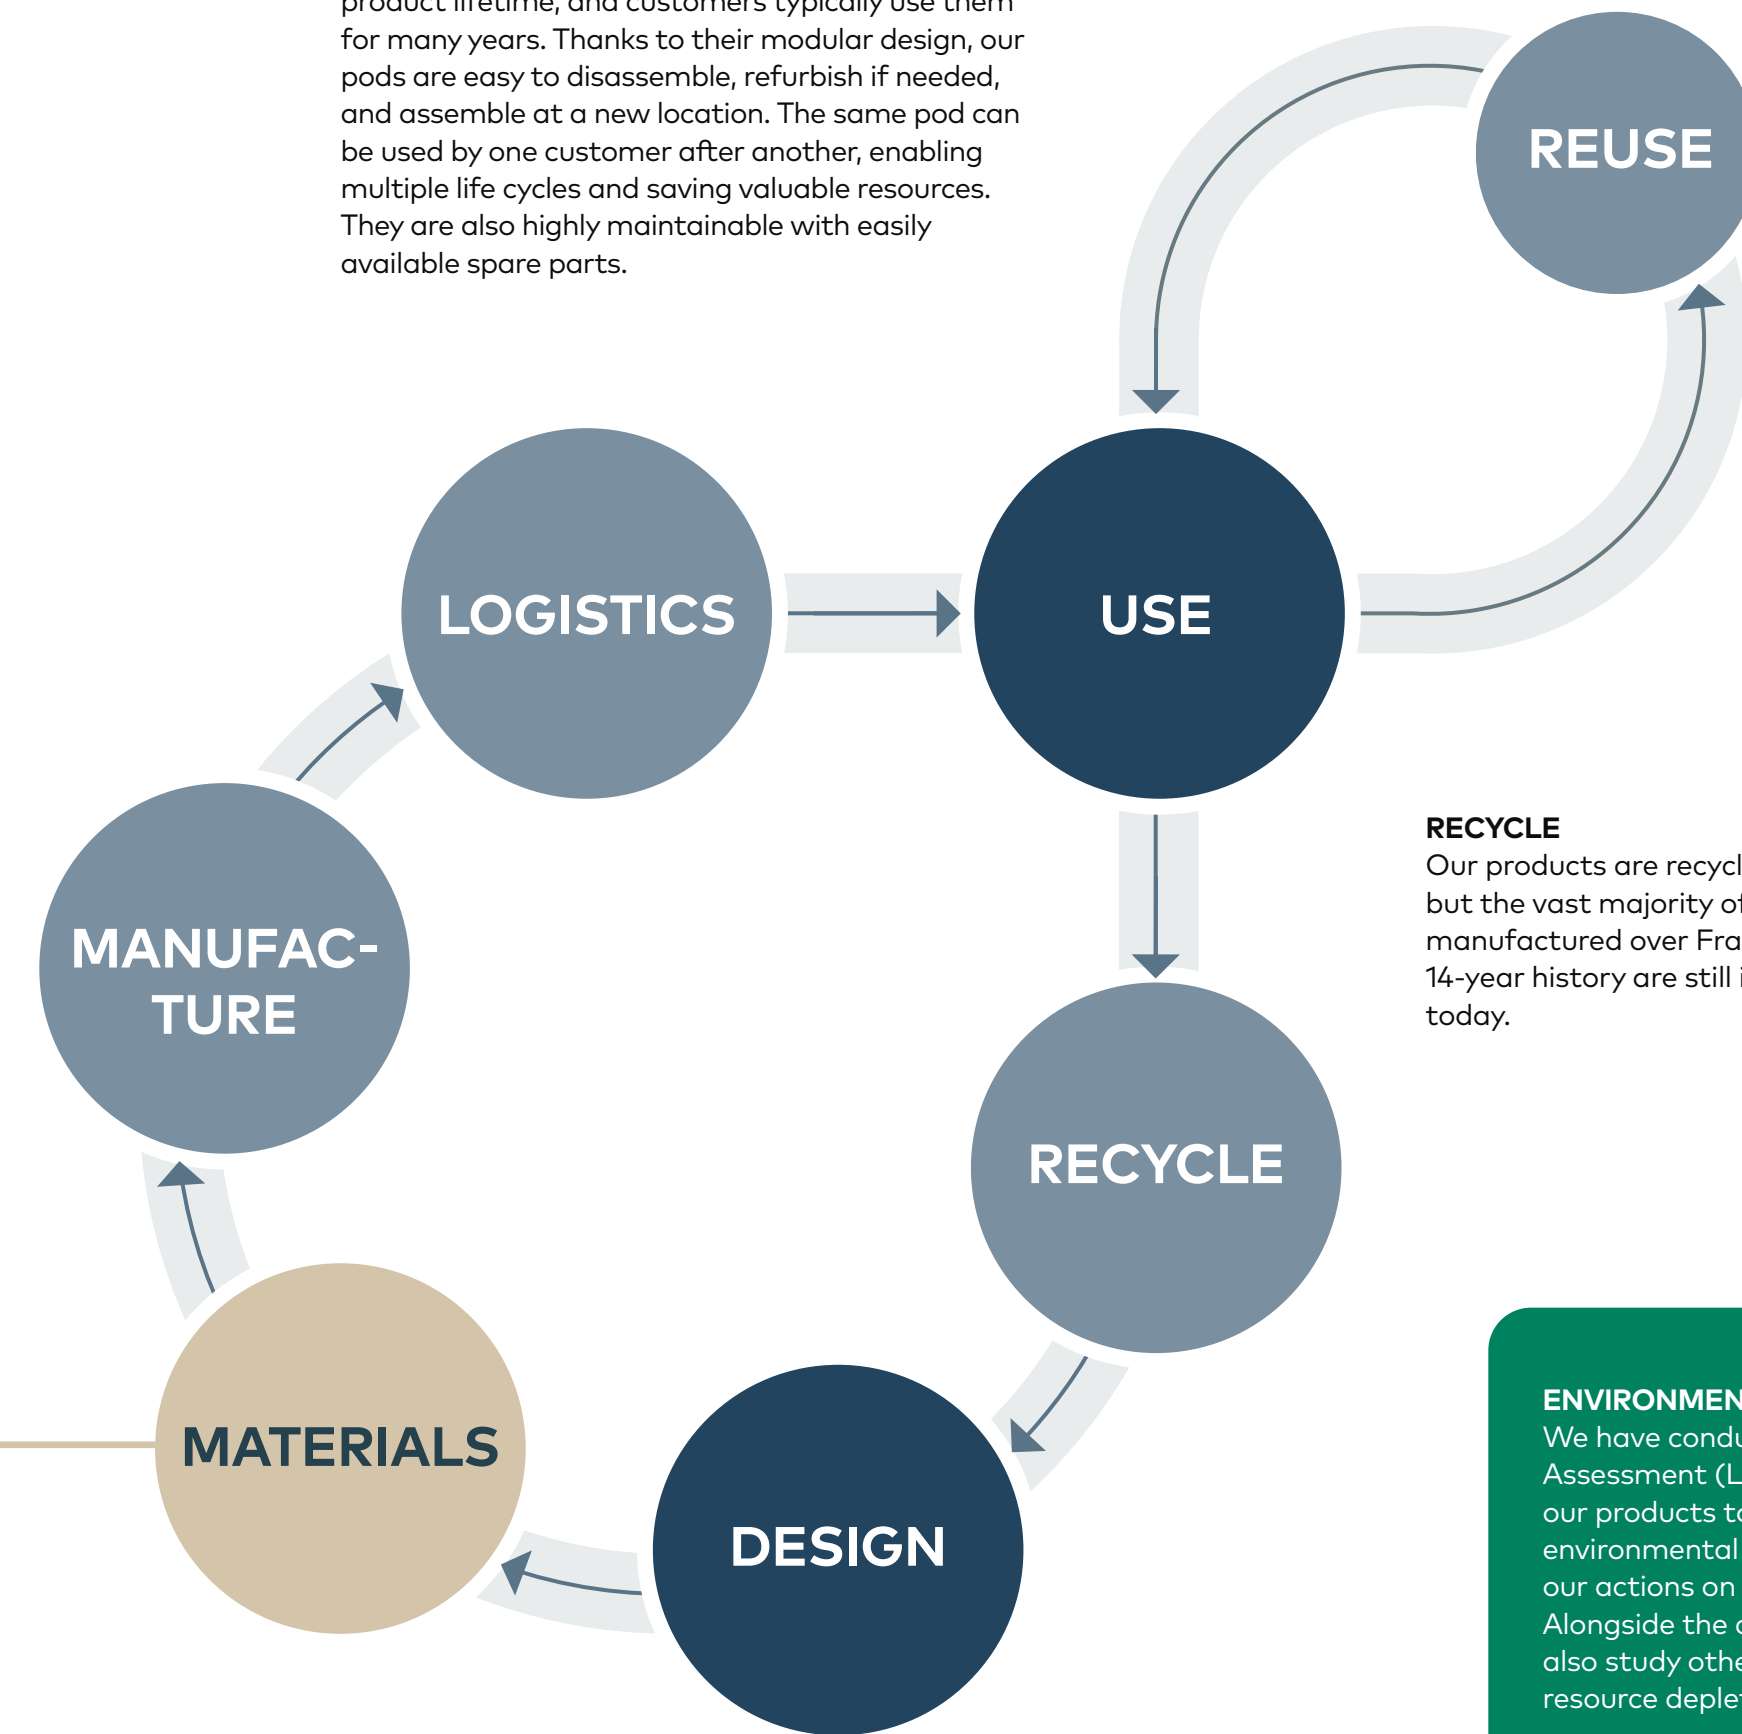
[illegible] for many years. Thanks to their modular design, our pods are easy to disassemble, refurbish if needed, and assemble at a new location. The same pod can be used by one customer after another, enabling multiple life cycles and saving valuable resources. They are also highly maintainable with easily available spare parts.

REUSE

LOGISTICS

USE

RECYCLE
Our products are recycl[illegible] but the vast majority o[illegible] manufactured over Fra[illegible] 14-year history are still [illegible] today.

MANUFAC-TURE

RECYCLE

MATERIALS

DESIGN

ENVIRONMEN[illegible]
We have condu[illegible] Assessment (L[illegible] our products t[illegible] environmental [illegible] our actions on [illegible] Alongside the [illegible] also study othe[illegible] resource deple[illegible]